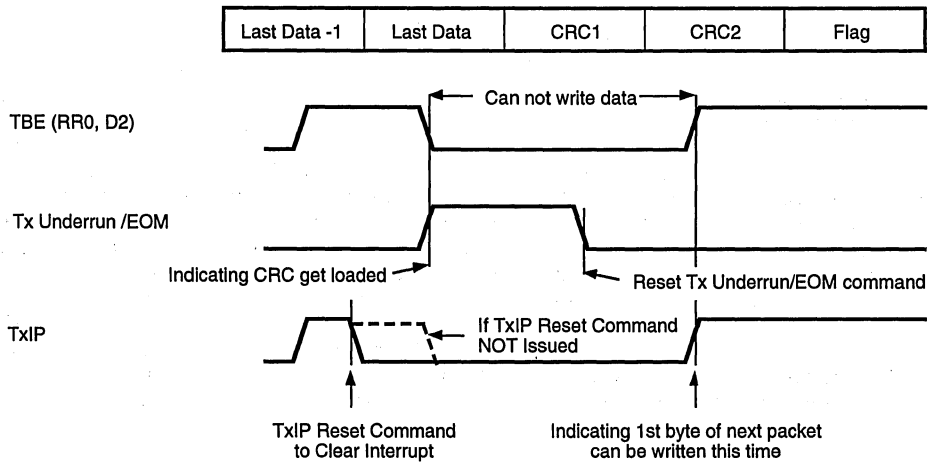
| Last Data -1 | Last Data | CRC1 | CRC2 | Flag |
|---|---|---|---|---|

Can not write data

TBE (RR0, D2)

Tx Underrun /EOM

Indicating CRC get loaded

Reset Tx Underrun/EOM command

TxIP

If TxIP Reset Command NOT Issued

TxIP Reset Command to Clear Interrupt

Indicating 1st byte of next packet can be written this time